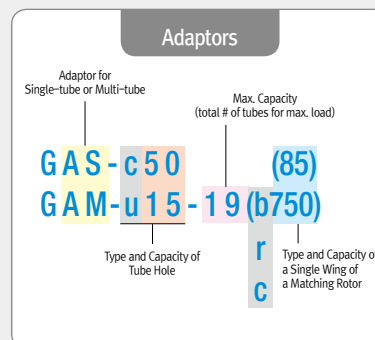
Adaptors

Adaptor for
Single-tube or Multi-tube

Max. Capacity
(total # of tubes for max. load)

GAS-c50 (85)
GAM-u15-19(b750)
r
c

Type and Capacity of
Tube Hole

Type and Capacity o
a Single Wing of
a Matching Rotor